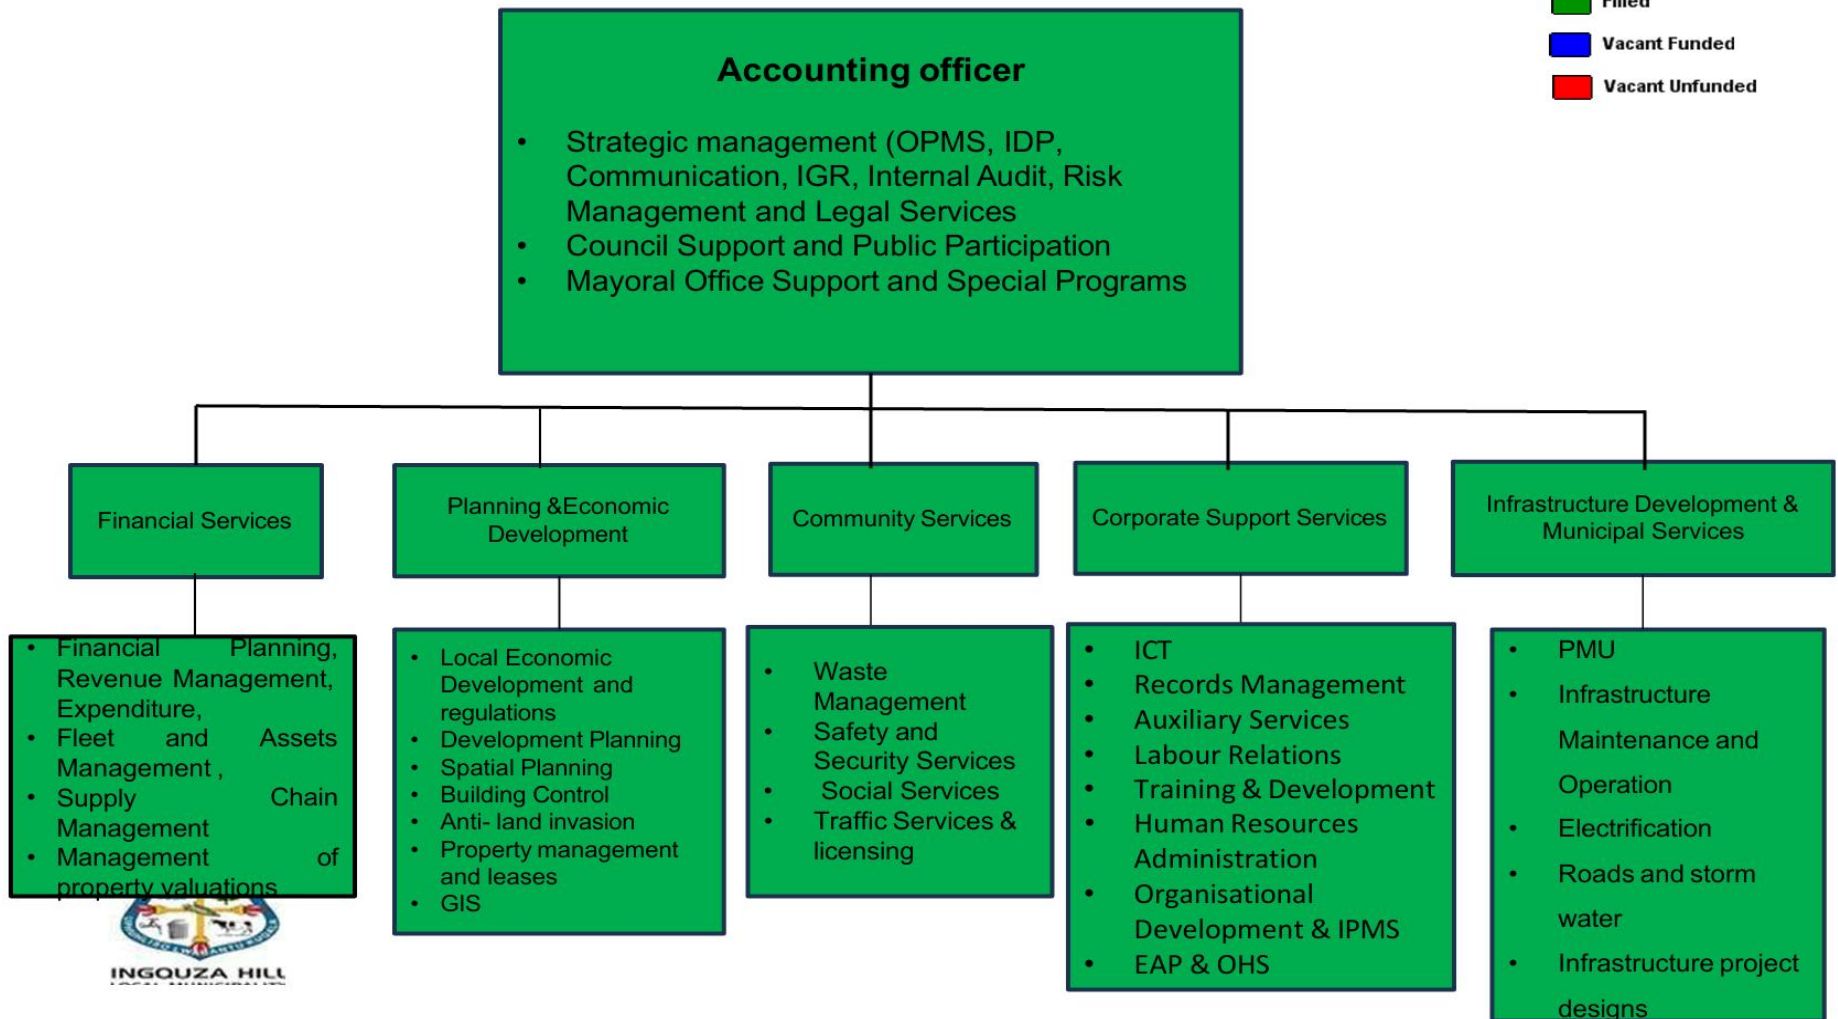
Filled

Vacant Funded

Vacant Unfunded

Accounting officer

- Strategic management (OPMS, IDP, Communication, IGR, Internal Audit, Risk Management and Legal Services
- Council Support and Public Participation
- Mayoral Office Support and Special Programs

Financial Services

Planning &Economic Development

Community Services

Corporate Support Services

Infrastructure Development & Municipal Services

- Financial Planning, Revenue Management, Expenditure,
- Fleet and Assets Management ,
- Supply Chain Management
- Management of property valuations

- Local Economic Development and regulations
- Development Planning
- Spatial Planning
- Building Control
- Anti- land invasion
- Property management and leases
- GIS

- Waste Management
- Safety and Security Services
- Social Services
- Traffic Services & licensing

- ICT
- Records Management
- Auxiliary Services
- Labour Relations
- Training & Development
- Human Resources Administration
- Organisational Development & IPMS
- EAP & OHS

- PMU
- Infrastructure Maintenance and Operation
- Electrification
- Roads and storm water
- Infrastructure project designs

INGQUZA HILL